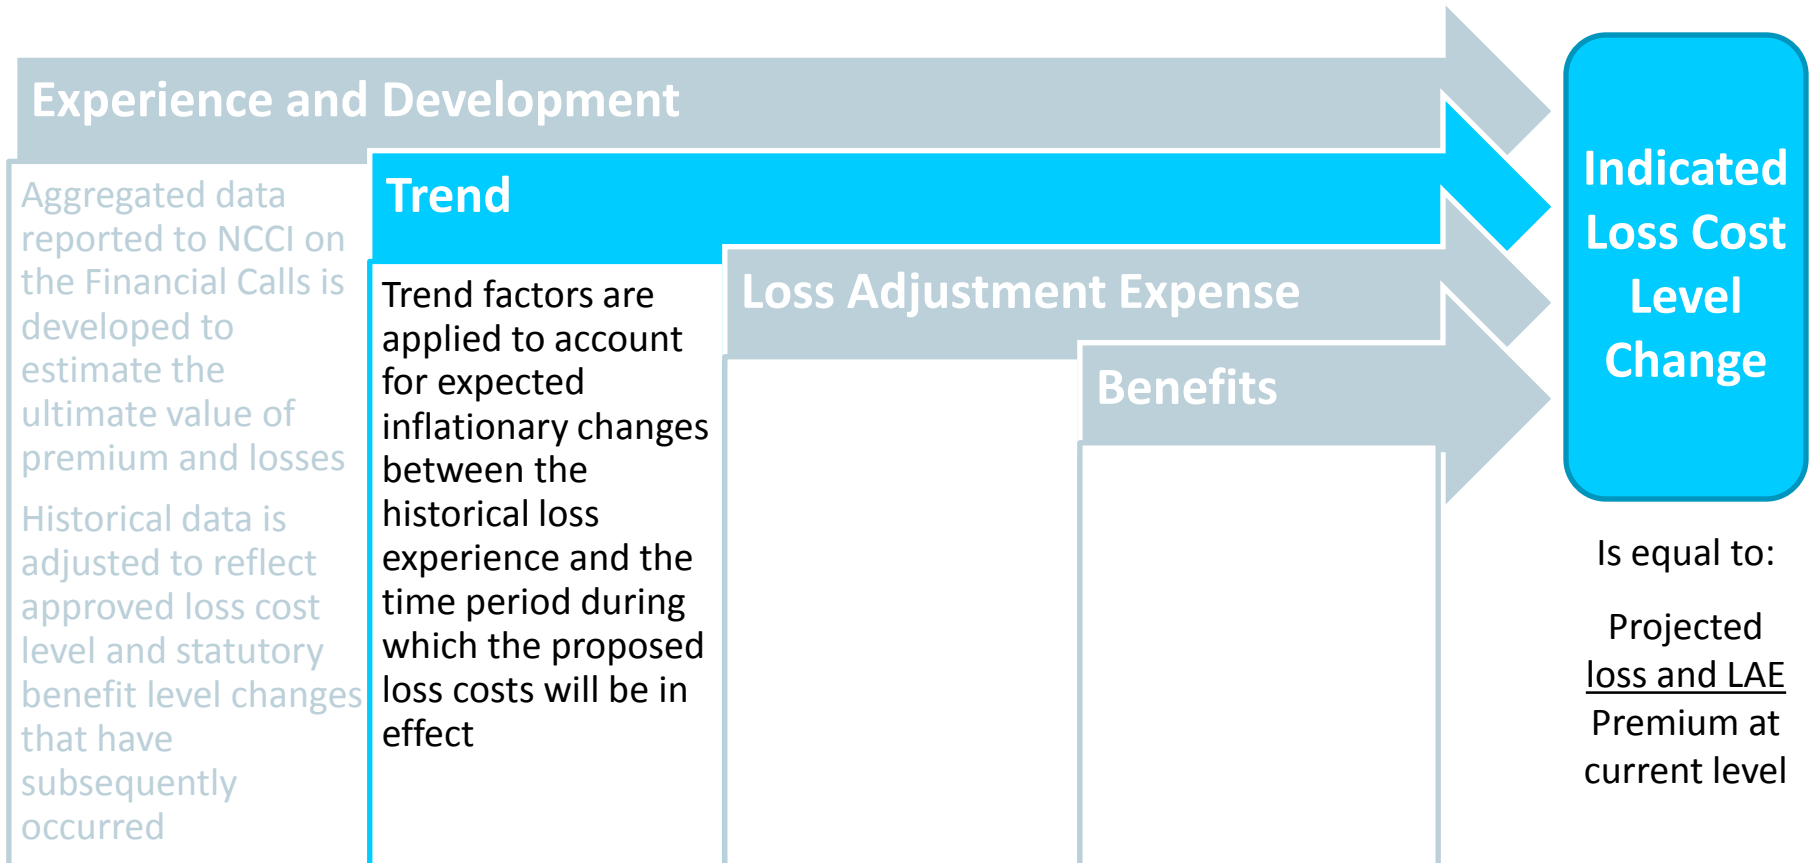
Experience and Development

Aggregated data reported to NCCI on the Financial Calls is developed to estimate the ultimate value of premium and losses

Historical data is adjusted to reflect approved loss cost level and statutory benefit level changes that have subsequently occurred

Trend

Trend factors are applied to account for expected inflationary changes between the historical loss experience and the time period during which the proposed loss costs will be in effect

Loss Adjustment Expense

Benefits

Indicated Loss Cost Level Change

Is equal to:

Projected loss and LAE Premium at current level